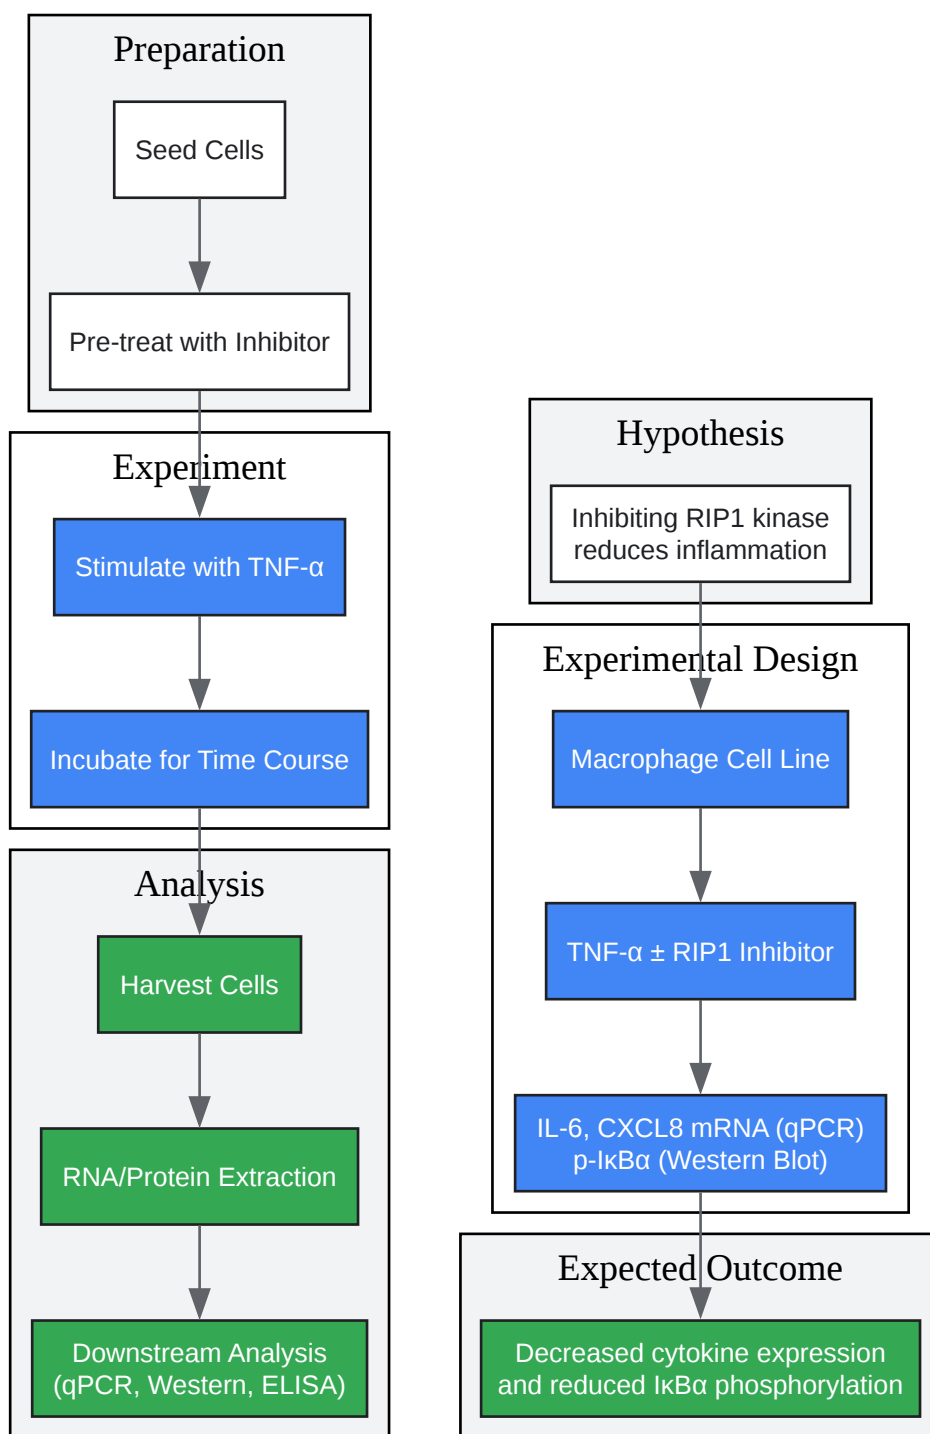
Preparation

Seed Cells

Pre-treat with Inhibitor

Experiment

Stimulate with TNF-α

Incubate for Time Course

Analysis

Harvest Cells

RNA/Protein Extraction

Downstream Analysis (qPCR, Western, ELISA)

Hypothesis

Inhibiting RIP1 kinase reduces inflammation

Experimental Design

Macrophage Cell Line

TNF-α ± RIP1 Inhibitor

IL-6, CXCL8 mRNA (qPCR) p-IκBα (Western Blot)

Expected Outcome

Decreased cytokine expression and reduced IκBα phosphorylation